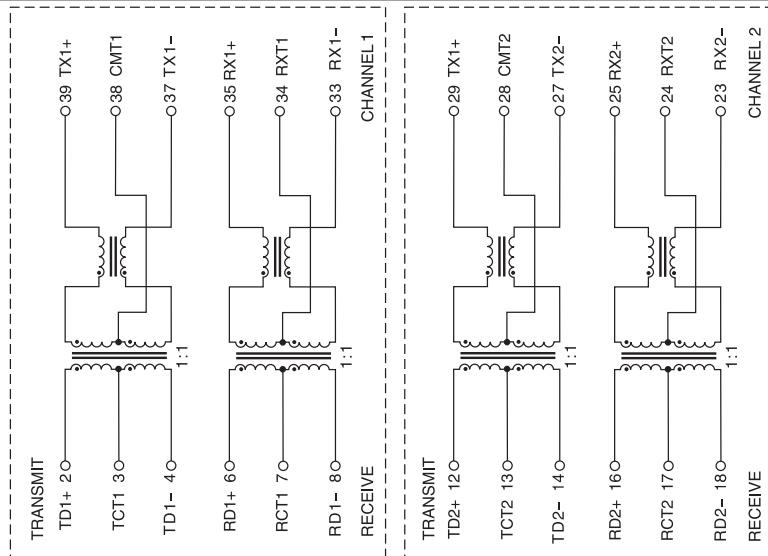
39 TX1+
38 CMT1
37 TX1–
35 RX1+
34 RXT1
33 RX1–
CHANNEL 1

TRANSMIT
TD1+ 2
TCT1 3
TD1– 4
1:1
RD1+ 6
RCT1 7
RD1– 8
1:1
RECEIVE

29 TX1+
28 CMT2
27 TX2–
25 RX2+
24 RXT2
23 RX2–
CHANNEL 2

TRANSMIT
TD2+ 12
TCT2 13
TD2– 14
1:1
RD2+ 16
RCT2 17
RD2– 18
1:1
RECEIVE